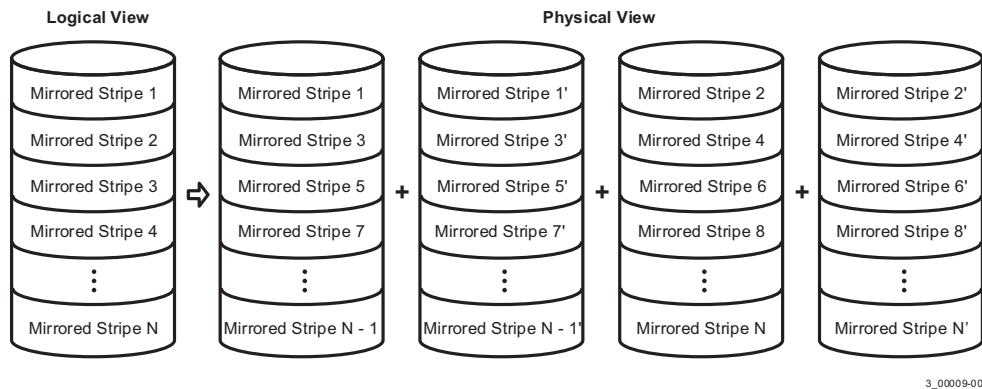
Logical View

Physical View

Mirrored Stripe 1
Mirrored Stripe 2
Mirrored Stripe 3
Mirrored Stripe 4
⋮
Mirrored Stripe N

Mirrored Stripe 1
Mirrored Stripe 3
Mirrored Stripe 5
Mirrored Stripe 7
⋮
Mirrored Stripe N - 1

+

Mirrored Stripe 1'
Mirrored Stripe 3'
Mirrored Stripe 5'
Mirrored Stripe 7'
⋮
Mirrored Stripe N - 1'

+

Mirrored Stripe 2
Mirrored Stripe 4
Mirrored Stripe 6
Mirrored Stripe 8
⋮
Mirrored Stripe N

+

Mirrored Stripe 2'
Mirrored Stripe 4'
Mirrored Stripe 6'
Mirrored Stripe 8'
⋮
Mirrored Stripe N'

3_00009-00